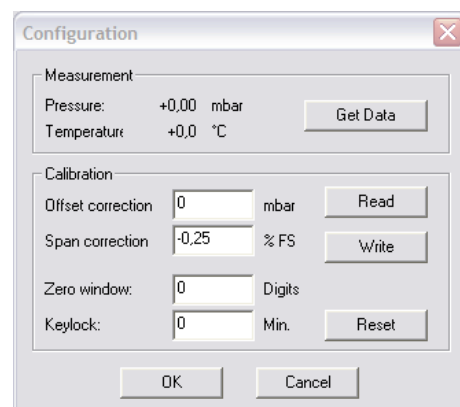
Configuration

Measurement

Pressure: +0,00 mbar

Temperature +0,0 °C

Get Data

Calibration

Offset correction 0 mbar

Read

Span correction -0,25 % FS

Write

Zero window: 0 Digits

Keylock: 0 Min.

Reset

OK

Cancel